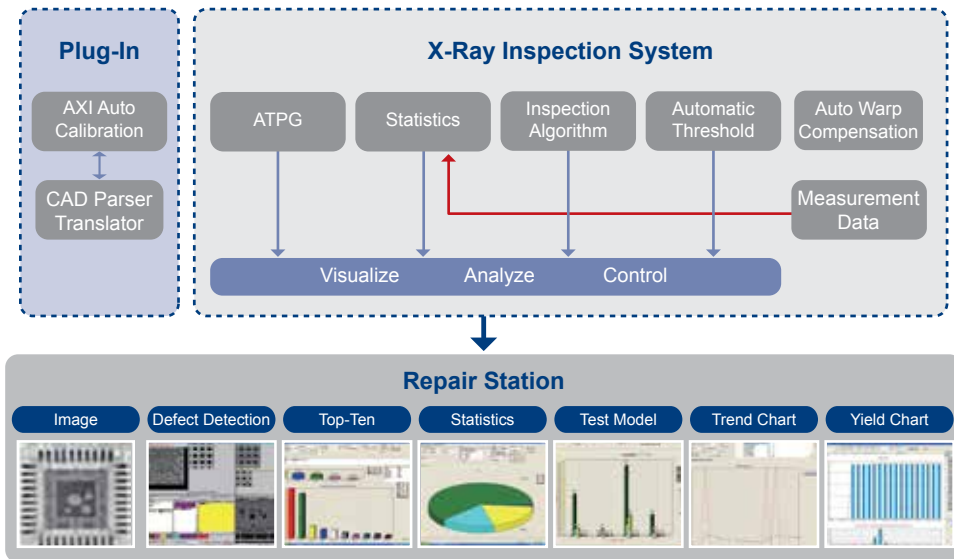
Plug-In

AXI Auto Calibration

CAD Parser Translator

X-Ray Inspection System

ATPG

Statistics

Inspection Algorithm

Automatic Threshold

Auto Warp Compensation

Measurement Data

Visualize

Analyze

Control

Repair Station

Image

Defect Detection

Top-Ten

Statistics

Test Model

Trend Chart

Yield Chart